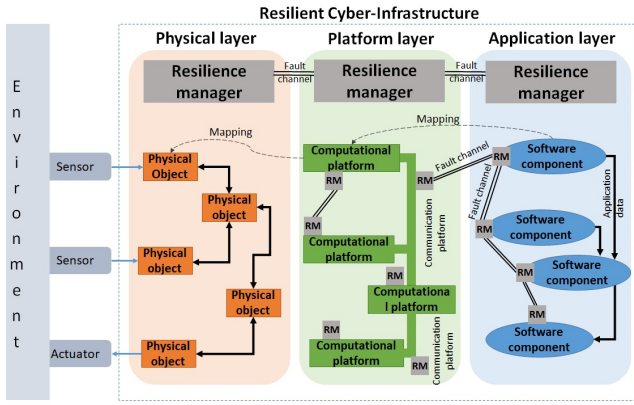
Resilient Cyber-Infrastructure

E n v i r o n m e n t

Physical layer

Platform layer

Application layer

Resilience manager

Fault channel

Resilience manager

Fault channel

Resilience manager

Mapping

Mapping

Sensor

Sensor

Actuator

Physical Object

Physical object

Physical object

Physical object

Physical object

Computational platform

RM

RM

RM

Computational platform

RM

Computational platform

RM

Computational platform

RM

Communication platform

Communication platform

Fault channel

Fault channel

RM

Software component

RM

Software component

RM

Software component

RM

Software component

Application data